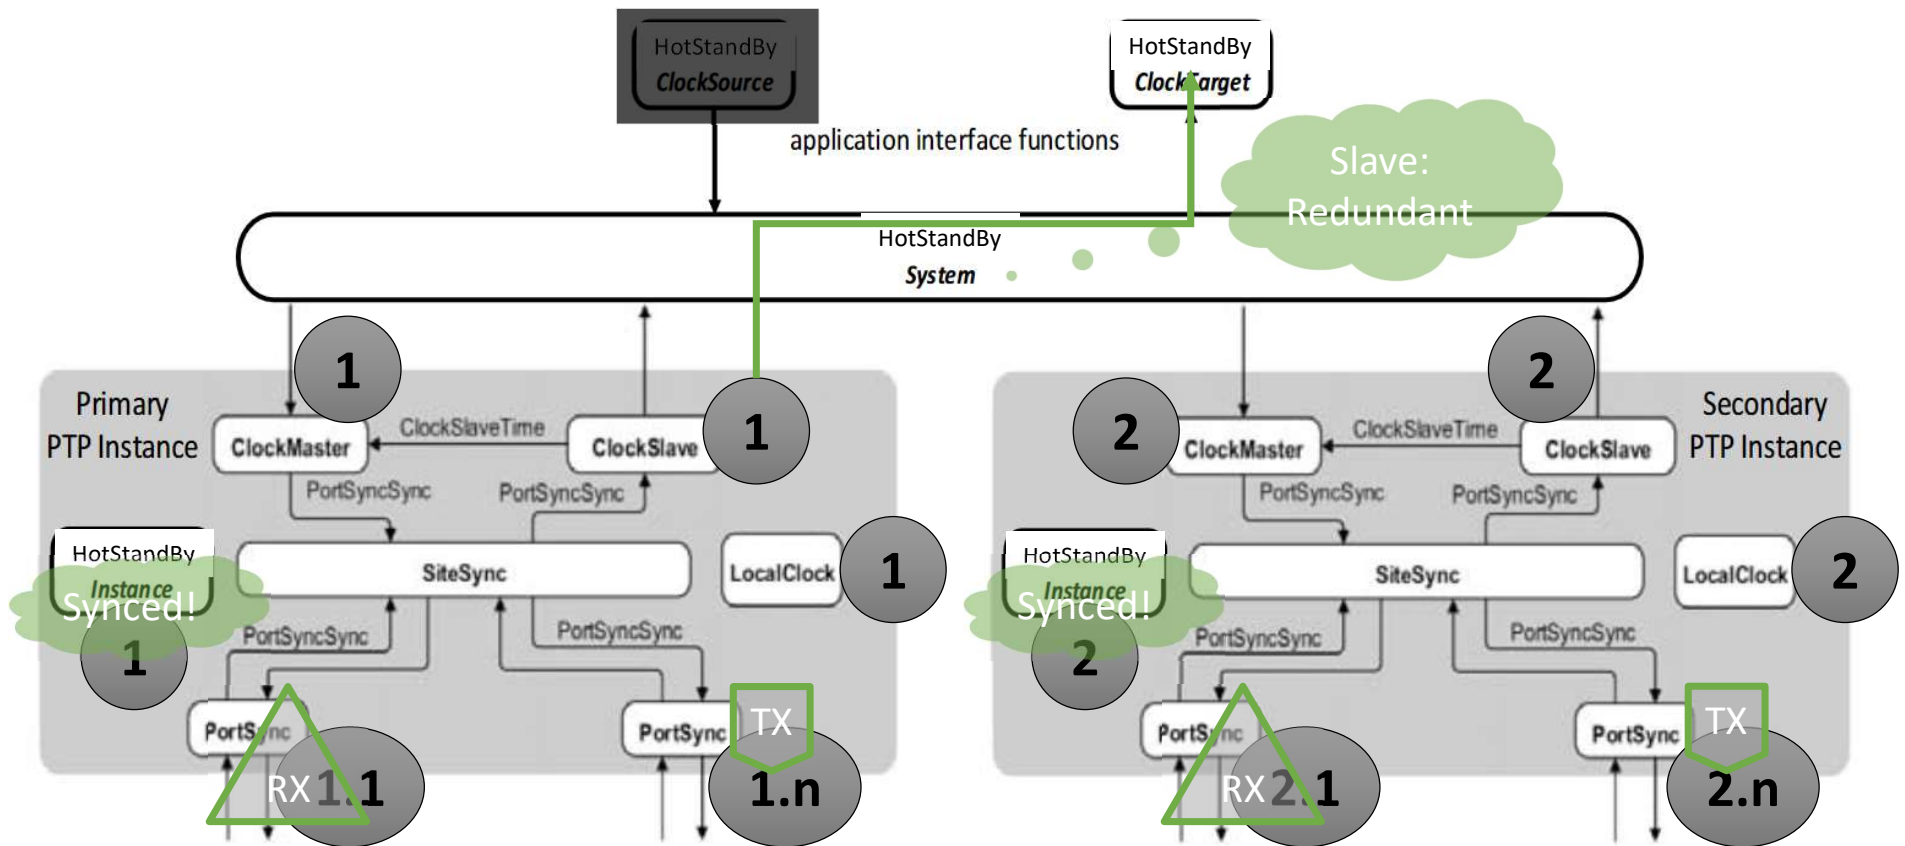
HotStandBy
ClockSource

HotStandBy
ClockTarget

application interface functions

Slave:
Redundant

HotStandBy
System

1

Primary
PTP Instance

ClockMaster

ClockSlaveTime

ClockSlave

1

PortSyncSync

PortSyncSync

HotStandBy
Instance

Synced!

1

SiteSync

LocalClock

1

PortSyncSync

PortSyncSync

PortSync

PortSync

TX

RX 1.1

1.n

2

2

ClockMaster

ClockSlaveTime

ClockSlave

Secondary
PTP Instance

PortSyncSync

PortSyncSync

HotStandBy
Instance

Synced!

2

SiteSync

LocalClock

2

PortSyncSync

PortSyncSync

PortSync

PortSync

TX

RX 2.1

2.n